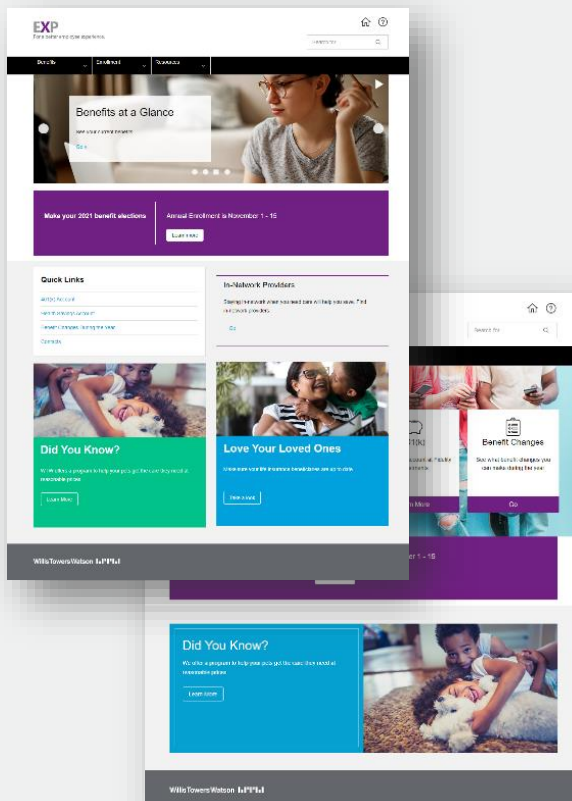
EXP
Every better employee experience

Search for

Benefits
Enrollment
Resources

Benefits at a Glance
See your current benefits
Go

Make your 2021 benefit elections
Annual Enrollment is November 1 - 15
Learn more

Quick Links
401(k) Account
Health savings account
Benefit Changes During the Year
Contacts

In-Network Providers
Staying in-network when you need care will help you save. Find in-network providers.
Go

Did You Know?
WTW offers a program to help your pets get the care they need at reasonable prices.
Learn More

Love Your Loved Ones
Make sure your life insurance beneficiaries are up to date.
Take a look

WillisTowersWatson

Search for

401(k)
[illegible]
Learn More

Benefit Changes
See what benefit changes you can make during the year.
Go

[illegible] November 1 - 15

Did You Know?
We offer a program to help your pets get the care they need at reasonable prices.
Learn More

WillisTowersWatson